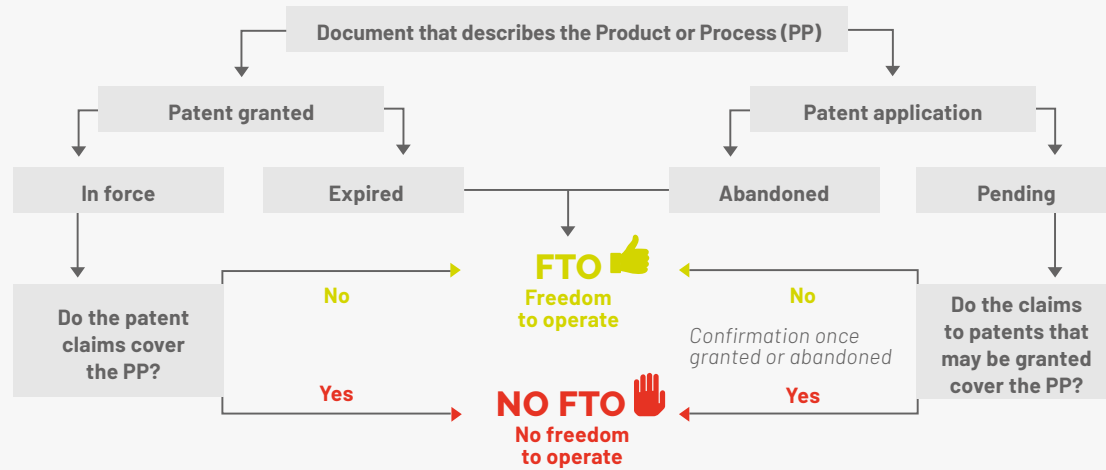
Document that describes the Product or Process (PP)

Patent granted

Patent application

In force

Expired

Abandoned

Pending

Do the patent claims cover the PP?

No

FTO
Freedom to operate

No

Confirmation once granted or abandoned

Do the claims to patents that may be granted cover the PP?

Yes

NO FTO
No freedom to operate

Yes